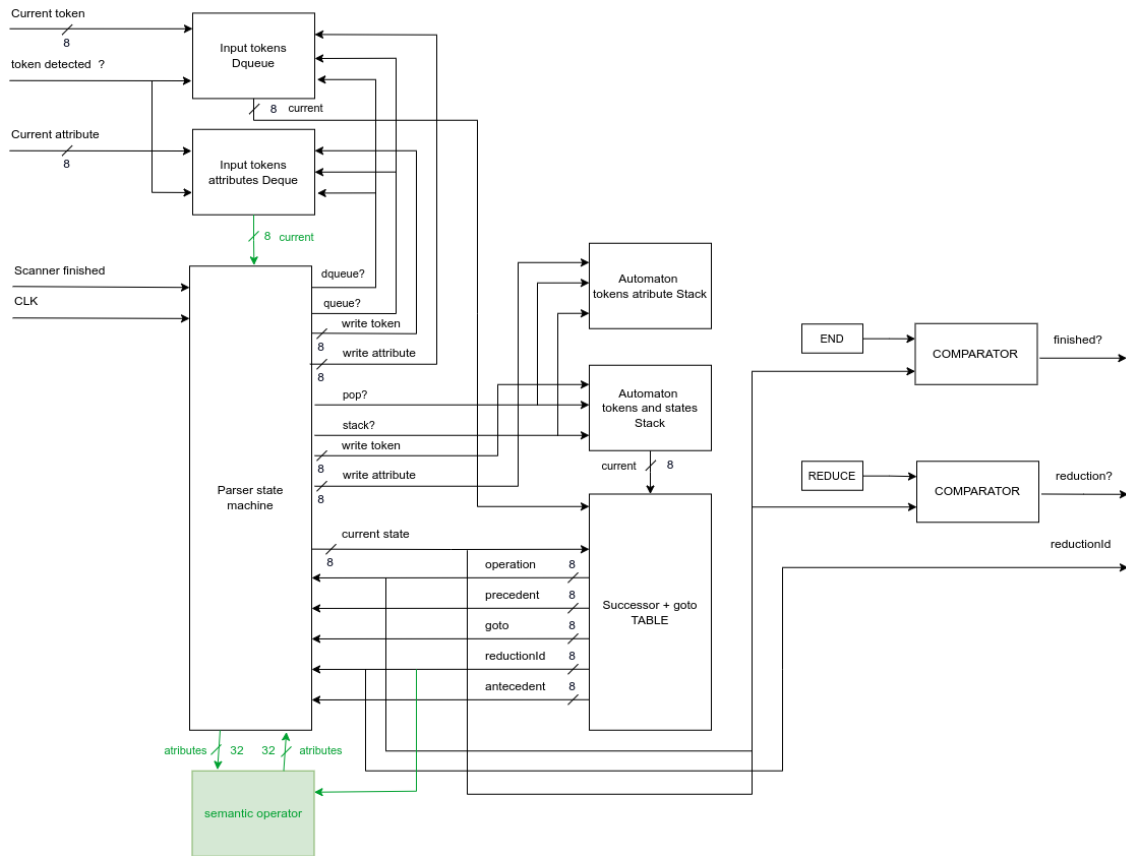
Current token
8
token detected ?
Current attribute
8
Input tokens Dqueue
8 current
Input tokens attributes Deque
8 current
Scanner finished
CLK
Parser state machine
dqueue?
queue?
write token
8
write attribute
8
pop?
stack?
write token
8
write attribute
8
current state
8
Automaton tokens atribute Stack
Automaton tokens and states Stack
current 8
Successor + goto TABLE
operation 8
precedent 8
goto 8
reductionId 8
antecedent 8
END
COMPARATOR
finished?
REDUCE
COMPARATOR
reduction?
reductionId
atributes 32
32 atributes
semantic operator